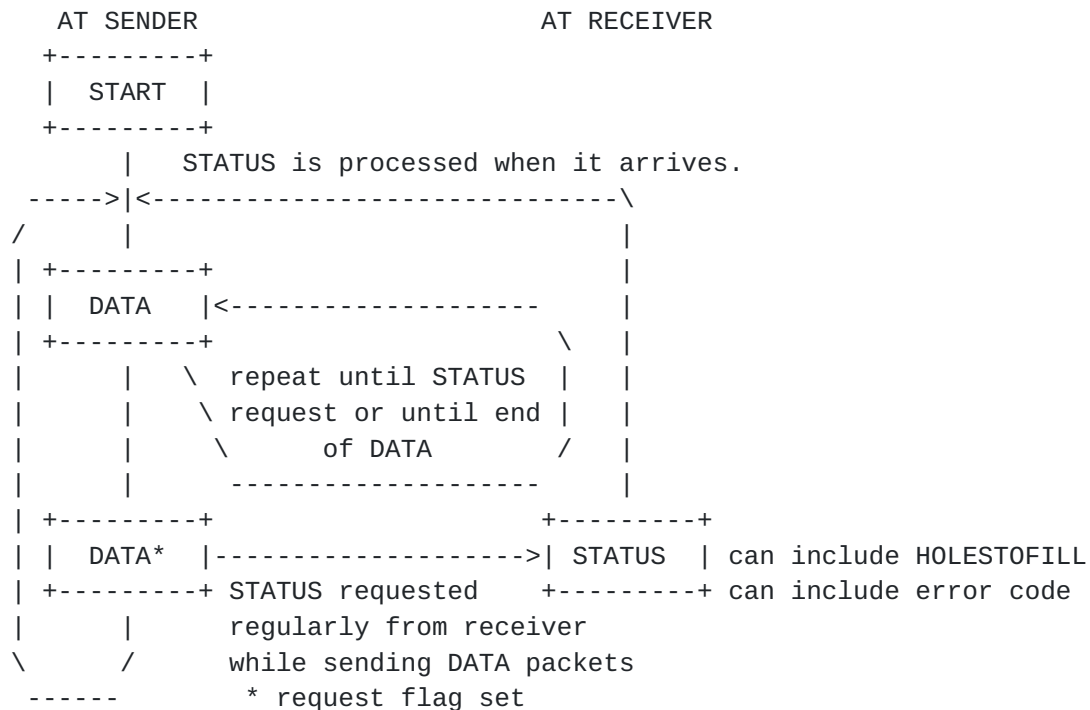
AT SENDER AT RECEIVER

START

STATUS is processed when it arrives.

DATA

repeat until STATUS request or until end of DATA

DATA*

STATUS

can include HOLESTOFILL

can include error code

STATUS requested regularly from receiver while sending DATA packets

* request flag set